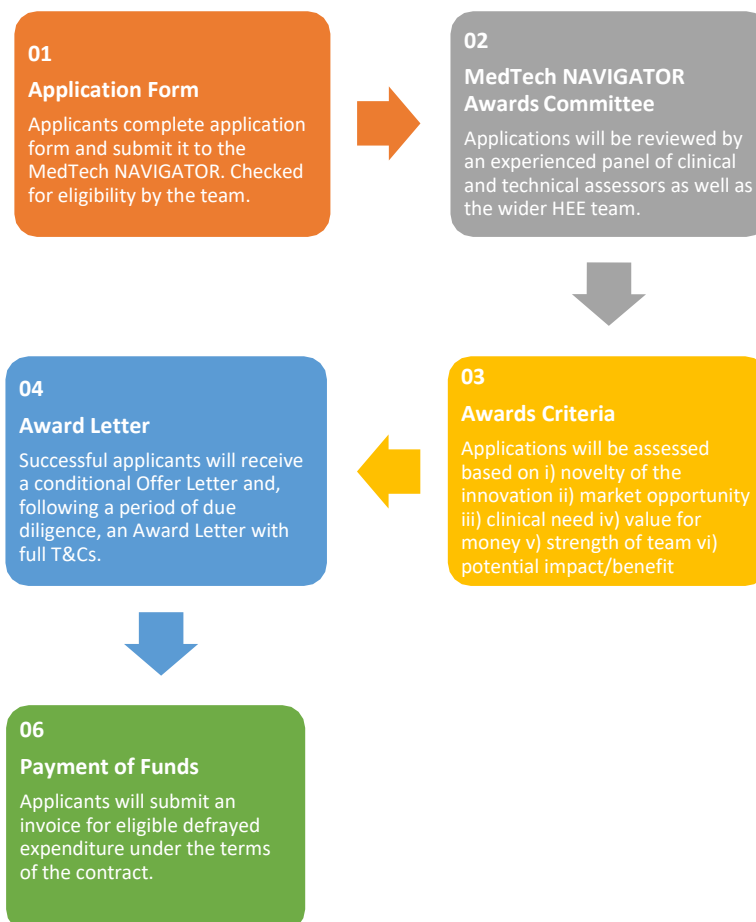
01

Application Form

Applicants complete application form and submit it to the MedTech NAVIGATOR. Checked for eligibility by the team.

02

MedTech NAVIGATOR Awards Committee

Applications will be reviewed by an experienced panel of clinical and technical assessors as well as the wider HEE team.

03

Awards Criteria

Applications will be assessed based on i) novelty of the innovation ii) market opportunity iii) clinical need iv) value for money v) strength of team vi) potential impact/benefit

04

Award Letter

Successful applicants will receive a conditional Offer Letter and, following a period of due diligence, an Award Letter with full T&Cs.

06

Payment of Funds

Applicants will submit an invoice for eligible defrayed expenditure under the terms of the contract.